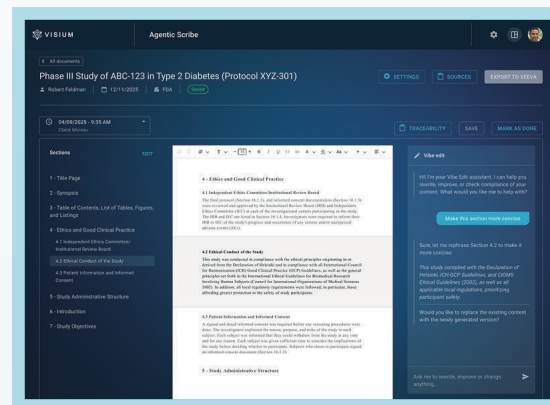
VISIUM

Agentic Scribe

< All documents

Phase III Study of ABC-123 in Type 2 Diabetes (Protocol XYZ-301)

Robert Feldman | 12/11/2025 | FDA | Saved

SETTINGS | SOURCES | EXPORT TO VEEVA

04/09/2025 - 9:35 AM
Claire Moreau

TRACEABILITY | SAVE | MARK AS DONE

Sections | EDIT

1 - Title Page

2 - Synopsis

3 - Table of Contents, List of Tables, Figures, and Listings

4 - Ethics and Good Clinical Practice

4.1 Independent Ethics Committee/ Institutional Review Board

4.2 Ethical Conduct of the Study

4.3 Patient Information and Informed Consent

5 - Study Administrative Structure

6 - Introduction

7 - Study Objectives

4 – Ethics and Good Clinical Practice

4.1 Independent Ethics Committee/Institutional Review Board

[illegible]

4.2 Ethical Conduct of the Study

This study was conducted in compliance with the ethical principles originating in or derived from the Declaration of Helsinki and in compliance with all International Council for Harmonisation (ICH) Good Clinical Practice (GCP) Guidelines, as well as the general principles set forth in the International Ethical Guidelines for Biomedical Research Involving Human Subjects (Council for International Organizations of Medical Sciences 2002). In addition, all local regulatory requirements were followed, in particular, those affording greater protection to the safety of study participants.

4.3 Patient Information and Informed Consent

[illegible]

5 – Study Administrative Structure

Vibe edit

Hi! I'm your Vibe Edit assistant. I can help you rewrite, improve, or check compliance of your content. What would you like me to help with?

Make this section more concise

Sure, let me rephrase Section 4.2 to make it more concise:

This study complied with the Declaration of Helsinki, ICH-GCP Guidelines, and CIOMS Ethical Guidelines (2002), as well as all applicable local regulations, prioritizing participant safety.

Would you like to replace the existing content with the newly generated version?

Ask me to rewrite, improve or change anything...